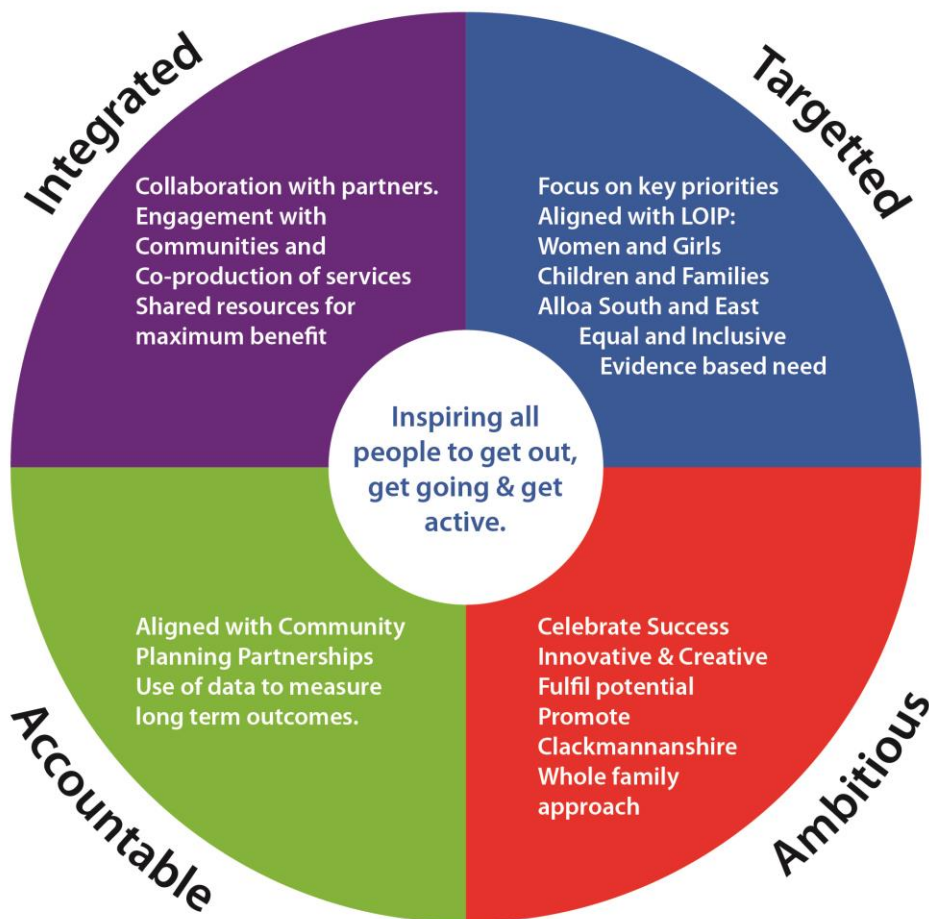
Integrated

Collaboration with partners.
Engagement with Communities and Co-production of services
Shared resources for maximum benefit

Targetted

Focus on key priorities
Aligned with LOIP:
Women and Girls
Children and Families
Alloa South and East
Equal and Inclusive
Evidence based need

Inspiring all people to get out, get going & get active.

Aligned with Community Planning Partnerships
Use of data to measure long term outcomes.

Accountable

Celebrate Success
Innovative & Creative
Fulfil potential
Promote Clackmannanshire
Whole family approach

Ambitious